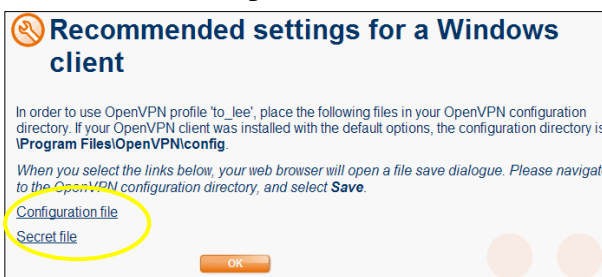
Recommended settings for a Windows client

In order to use OpenVPN profile 'to_lee', place the following files in your OpenVPN configuration directory. If your OpenVPN client was installed with the default options, the configuration directory is **\Program Files\OpenVPN\config**.

*When you select the links below, your web browser will open a file save dialogue. Please navigat to the OpenVPN configuration directory, and select **Save**.*

Configuration file

Secret file

OK